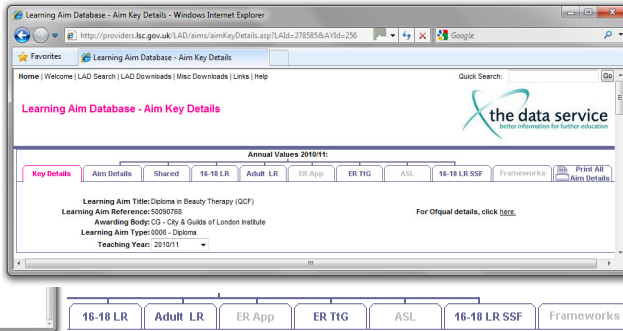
Learning Aim Database - Aim Key Details - Windows Internet Explorer

http://providers.lsc.gov.uk/LAD/aims/aimKeyDetails.asp?LAId=278585&AYId=256

Google

Favorites

Learning Aim Database - Aim Key Details

Home | Welcome | LAD Search | LAD Downloads | Misc Downloads | Links | Help

Quick Search:

Go

Learning Aim Database - Aim Key Details

the data service
better information for further education

Annual Values 2010/11:

Key Details | Aim Details | Shared | 16-18 LR | Adult LR | ER App | ER TtG | ASL | 16-18 LR SSF | Frameworks | Print All Aim Details

Learning Aim Title: Diploma in Beauty Therapy (QCF)
Learning Aim Reference: 50090768
Awarding Body: CG - City & Guilds of London Institute
Learning Aim Type: 0006 - Diploma
Teaching Year: 2010/11

For Ofqual details, click here.

16-18 LR | Adult LR | ER App | ER TtG | ASL | 16-18 LR SSF | Frameworks